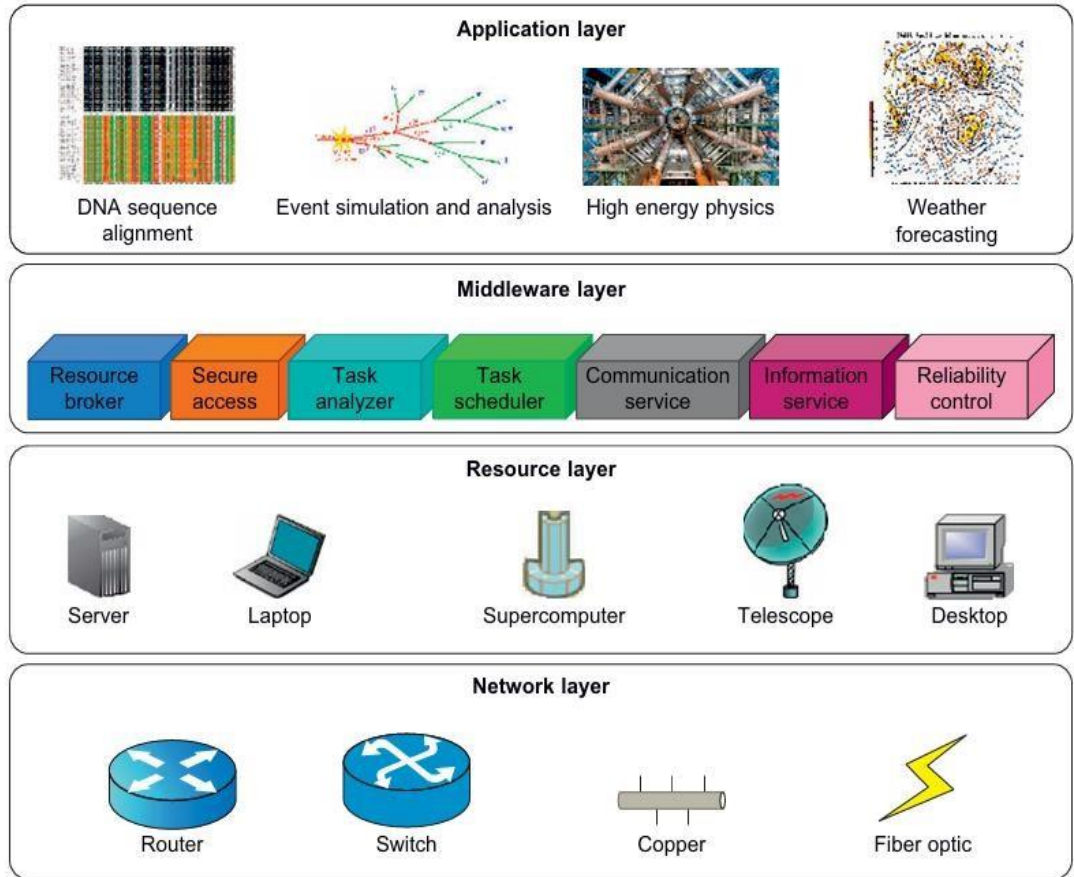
Application layer

DNA sequence alignment

Event simulation and analysis

High energy physics

Weather forecasting

Middleware layer

Resource broker

Secure access

Task analyzer

Task scheduler

Communication service

Information service

Reliability control

Resource layer

Server

Laptop

Supercomputer

Telescope

Desktop

Network layer

Router

Switch

Copper

Fiber optic